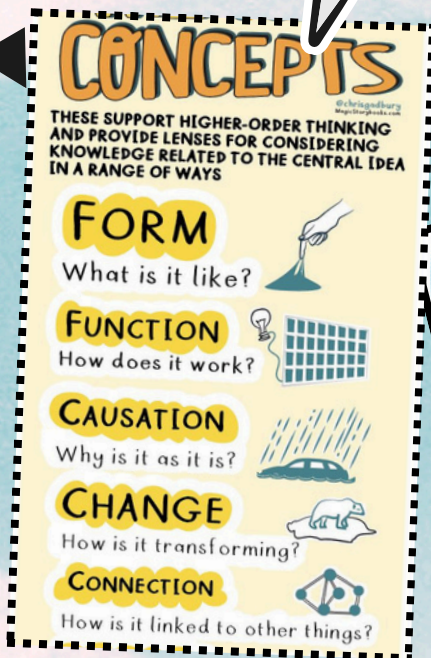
CONCEPTS

@chrisgadbury
MagicStorybooks.com

THESE SUPPORT HIGHER-ORDER THINKING AND PROVIDE LENSES FOR CONSIDERING KNOWLEDGE RELATED TO THE CENTRAL IDEA IN A RANGE OF WAYS

FORM
What is it like?

FUNCTION
How does it work?

CAUSATION
Why is it as it is?

CHANGE
How is it transforming?

CONNECTION
How is it linked to other things?